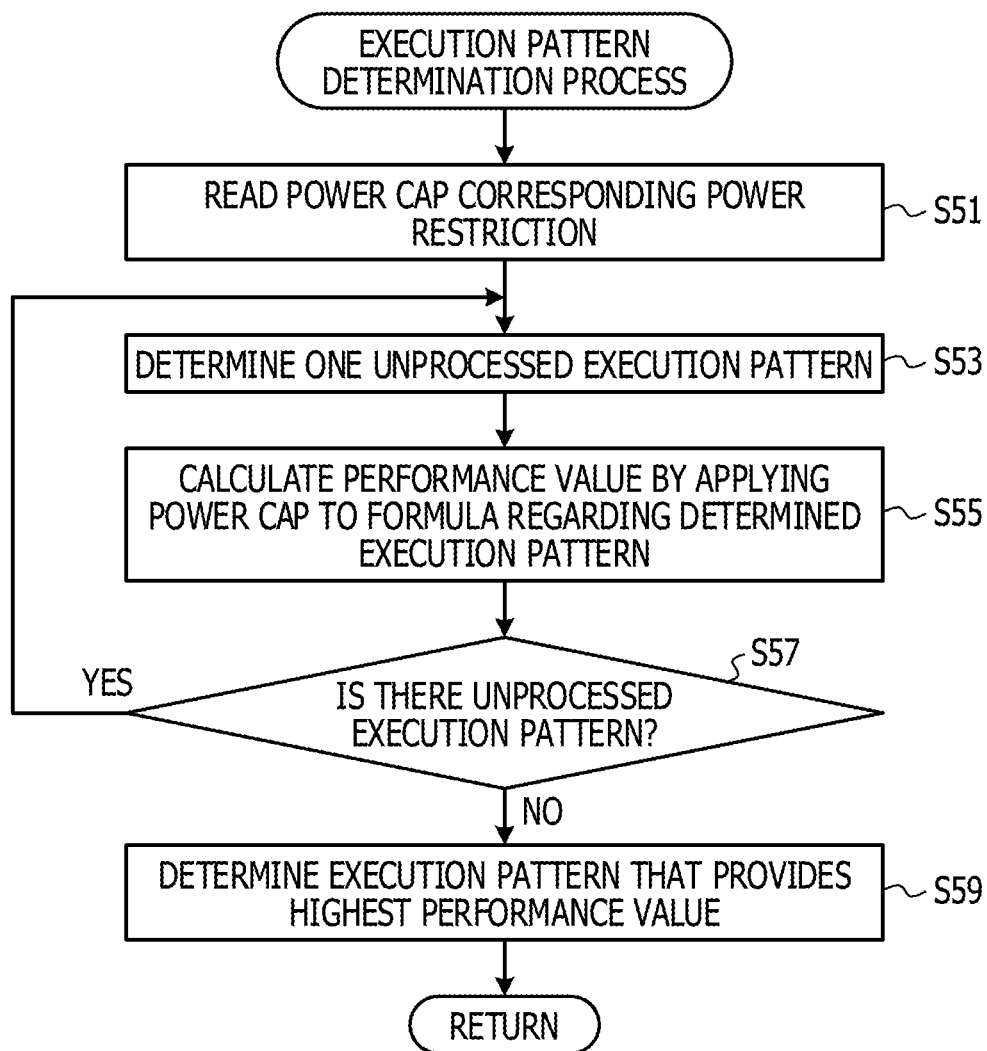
EXECUTION PATTERN DETERMINATION PROCESS

READ POWER CAP CORRESPONDING POWER RESTRICTION

S51

DETERMINE ONE UNPROCESSED EXECUTION PATTERN

S53

CALCULATE PERFORMANCE VALUE BY APPLYING POWER CAP TO FORMULA REGARDING DETERMINED EXECUTION PATTERN

S55

S57

YES

IS THERE UNPROCESSED EXECUTION PATTERN?

NO

DETERMINE EXECUTION PATTERN THAT PROVIDES HIGHEST PERFORMANCE VALUE

S59

RETURN